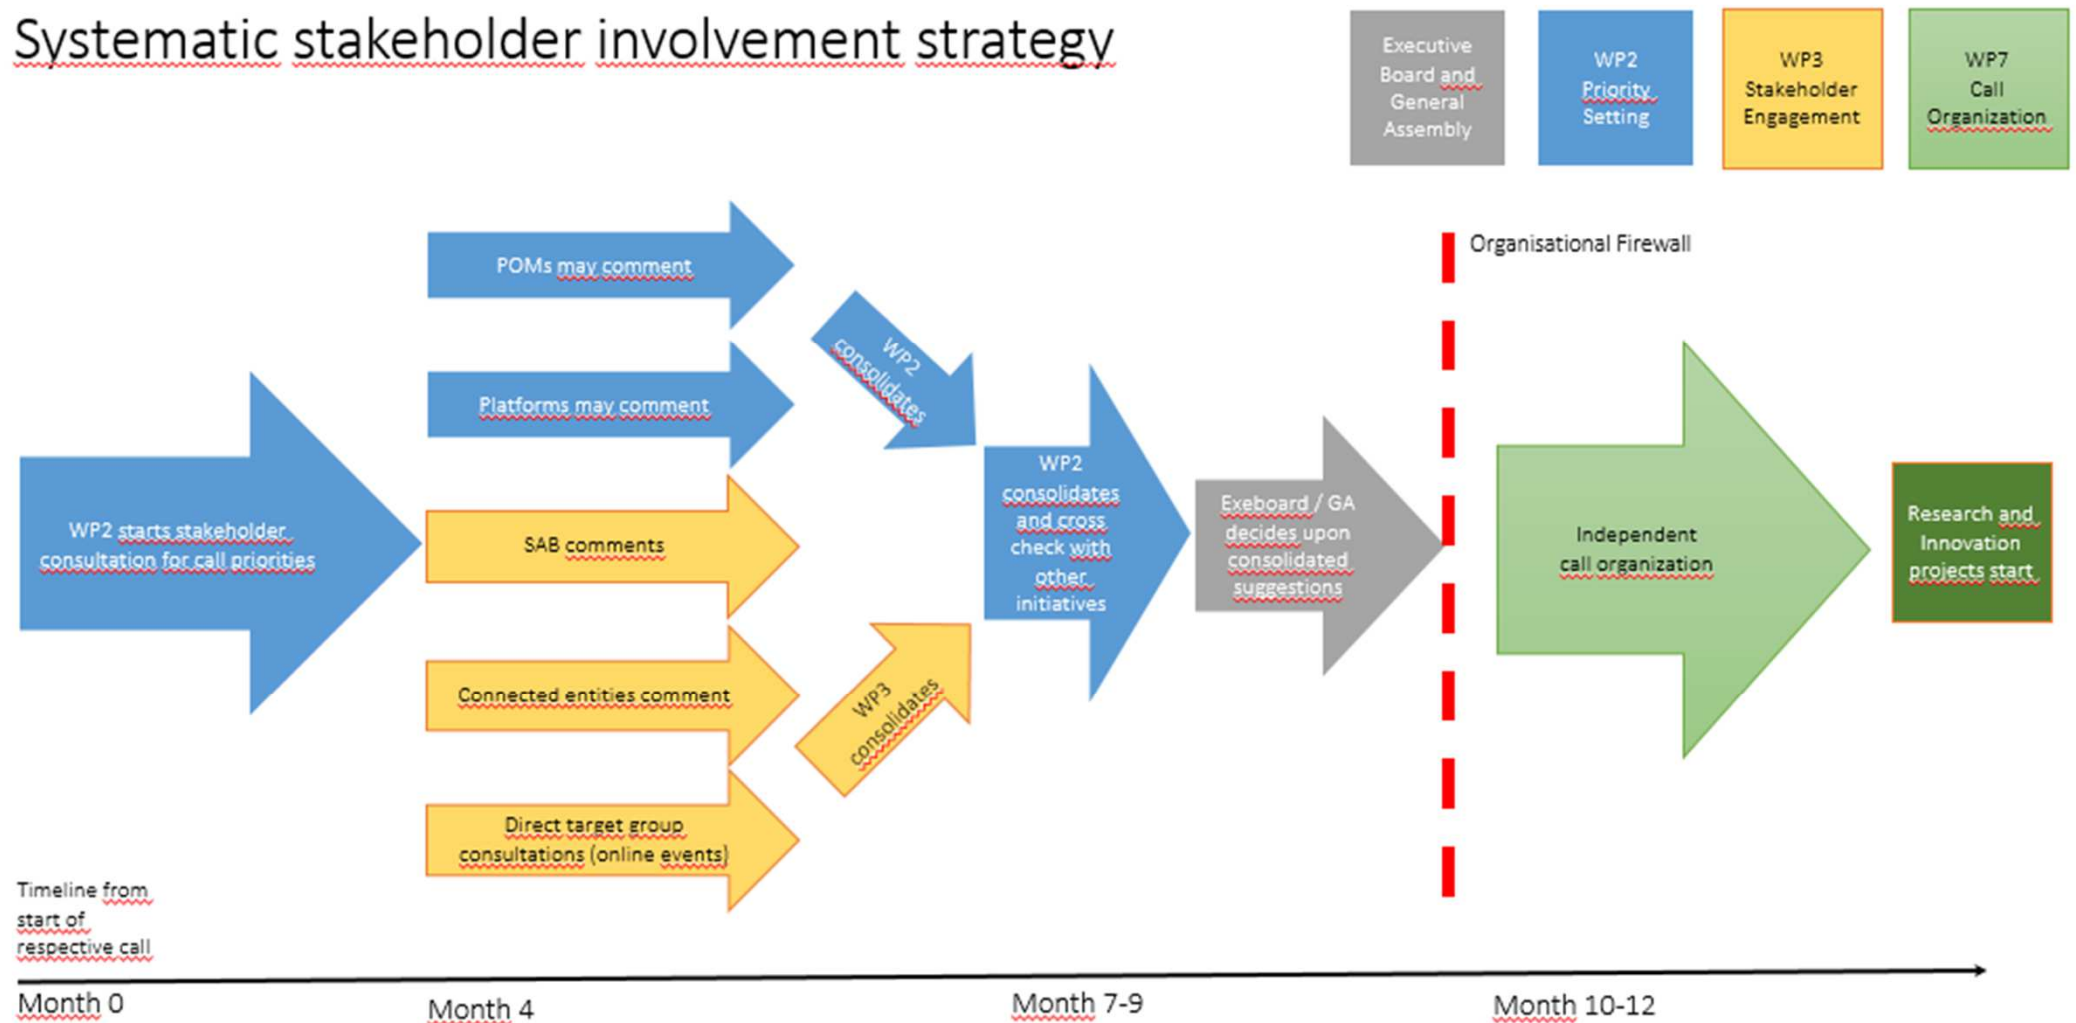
Systematic stakeholder involvement strategy

Executive Board and General Assembly

WP2 Priority Setting

WP3 Stakeholder Engagement

WP7 Call Organization

Organisational Firewall

POMs may comment

Platforms may comment

WP2 consolidates

WP2 starts stakeholder consultation for call priorities

SAB comments

Connected entities comment

Direct target group consultations (online events)

WP3 consolidates

WP2 consolidates and cross check with other initiatives

Exeboard / GA decides upon consolidated suggestions

Independent call organization

Research and Innovation projects start

Timeline from start of respective call

Month 0

Month 4

Month 7-9

Month 10-12